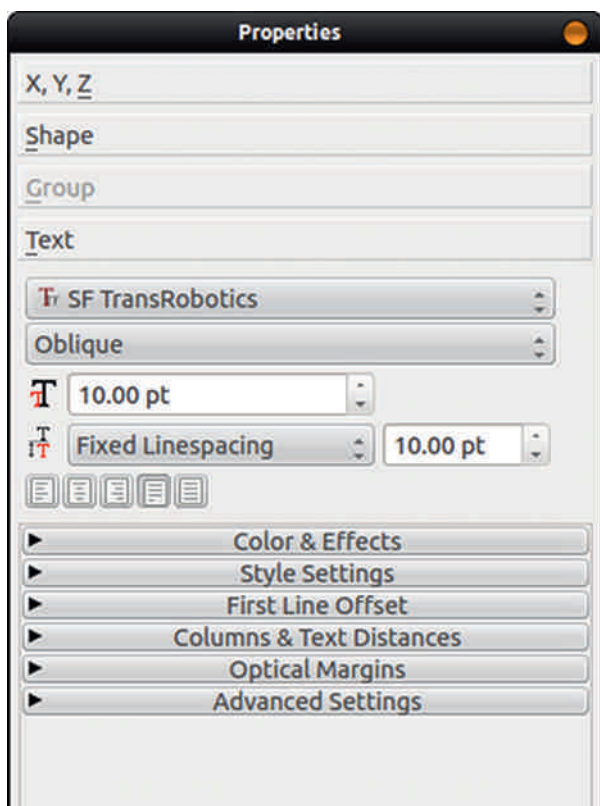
Properties

X, Y, Z

Shape

Group

Text

SF TransRobotics

Oblique

10.00 pt

Fixed Linespacing

10.00 pt

Color & Effects

Style Settings

First Line Offset

Columns & Text Distances

Optical Margins

Advanced Settings